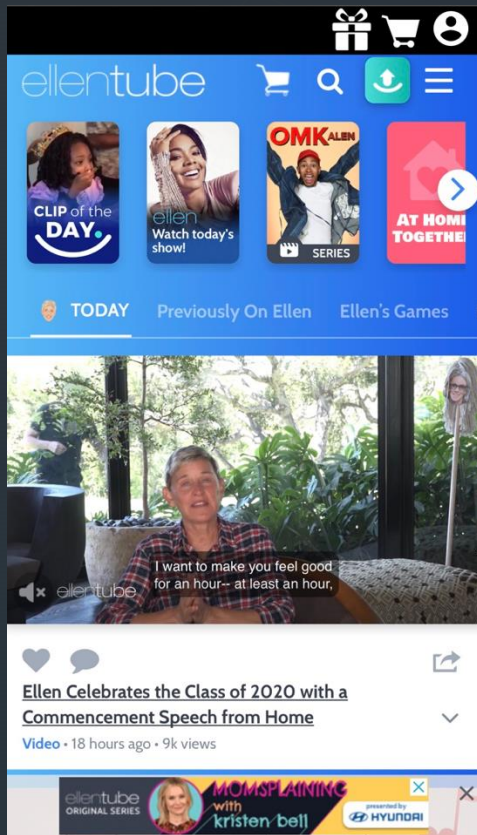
ellentube

CLIP of the DAY

ellen Watch today's show!

OMKALEN SERIES

AT HOM TOGETHE

TODAY Previously On Ellen Ellen's Games

I want to make you feel good for an hour-- at least an hour,

ellentube

Ellen Celebrates the Class of 2020 with a Commencement Speech from Home

Video • 18 hours ago • 9k views

ellentube ORIGINAL SERIES MOMSPLAINING with kristen bell presented by HYUNDAI